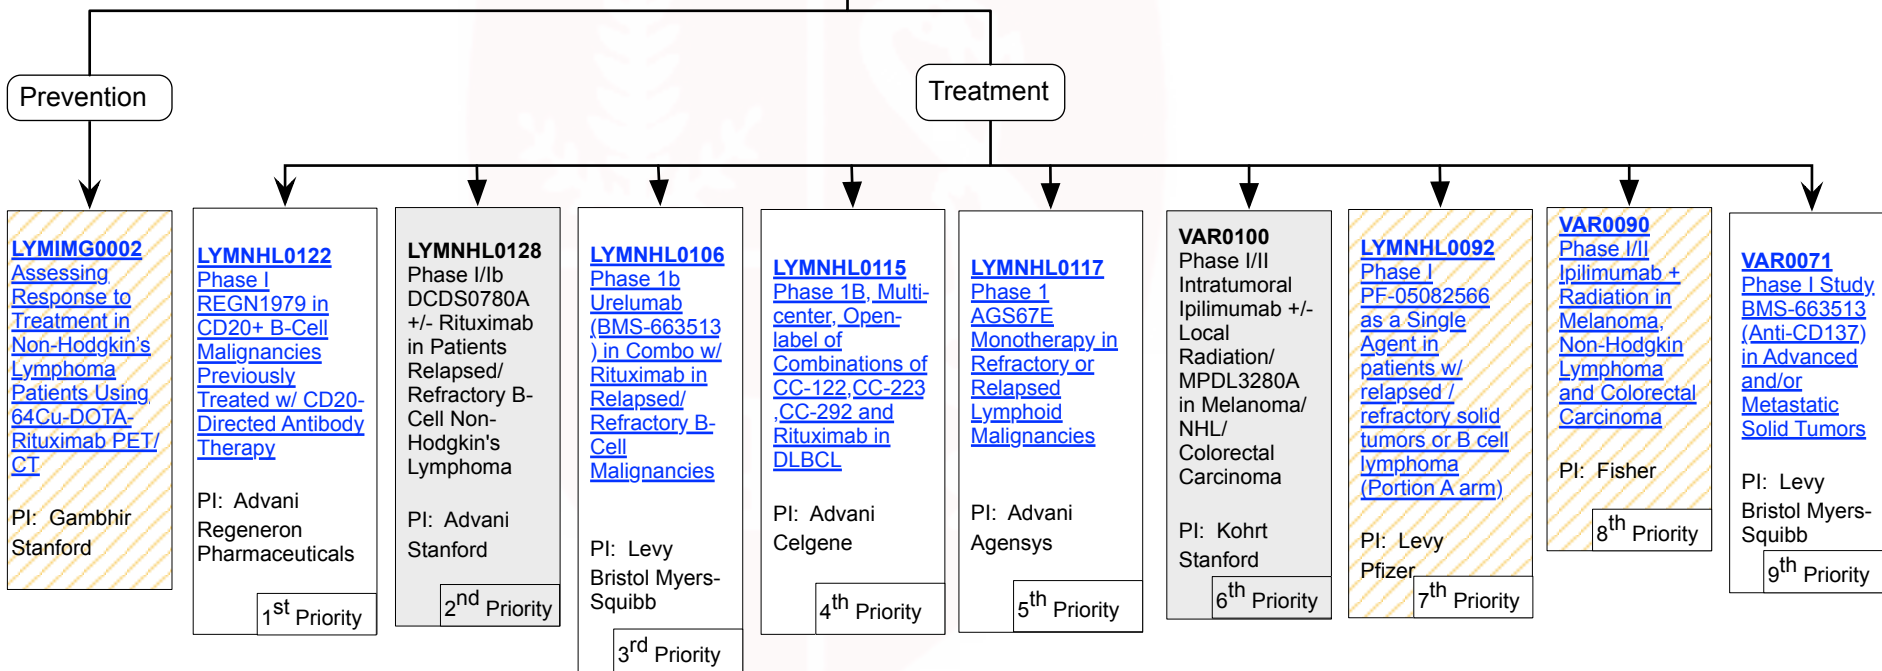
Prevention

Treatment

LYMIMG0002
Assessing Response to Treatment in Non-Hodgkin's Lymphoma Patients Using 64Cu-DOTA-Rituximab PET/CT

PI: Gambhir
Stanford

LYMNHL0122
Phase I REGN1979 in CD20+ B-Cell Malignancies Previously Treated w/ CD20-Directed Antibody Therapy

PI: Advani
Regeneron Pharmaceuticals

$1^{st}$ Priority

LYMNHL0128
Phase I/Ib DCDS0780A +/- Rituximab in Patients Relapsed/ Refractory B-Cell Non-Hodgkin's Lymphoma

PI: Advani
Stanford

$2^{nd}$ Priority

LYMNHL0106
Phase 1b Urelumab (BMS-663513) in Combo w/ Rituximab in Relapsed/ Refractory B-Cell Malignancies

PI: Levy
Bristol Myers-Squibb

$3^{rd}$ Priority

LYMNHL0115
Phase 1B, Multi-center, Open-label of Combinations of CC-122,CC-223 ,CC-292 and Rituximab in DLBCL

PI: Advani
Celgene

$4^{th}$ Priority

LYMNHL0117
Phase 1 AGS67E Monotherapy in Refractory or Relapsed Lymphoid Malignancies

PI: Advani
Agensys

$5^{th}$ Priority

VAR0100
Phase I/II Intratumoral Ipilimumab +/- Local Radiation/ MPDL3280A in Melanoma/ NHL/ Colorectal Carcinoma

PI: Kohrt
Stanford

$6^{th}$ Priority

LYMNHL0092
Phase I PF-05082566 as a Single Agent in patients w/ relapsed / refractory solid tumors or B cell lymphoma (Portion A arm)

PI: Levy
Pfizer

$7^{th}$ Priority

VAR0090
Phase I/II Ipilimumab + Radiation in Melanoma, Non-Hodgkin Lymphoma and Colorectal Carcinoma

PI: Fisher

$8^{th}$ Priority

VAR0071
Phase I Study BMS-663513 (Anti-CD137) in Advanced and/or Metastatic Solid Tumors

PI: Levy
Bristol Myers-Squibb

$9^{th}$ Priority